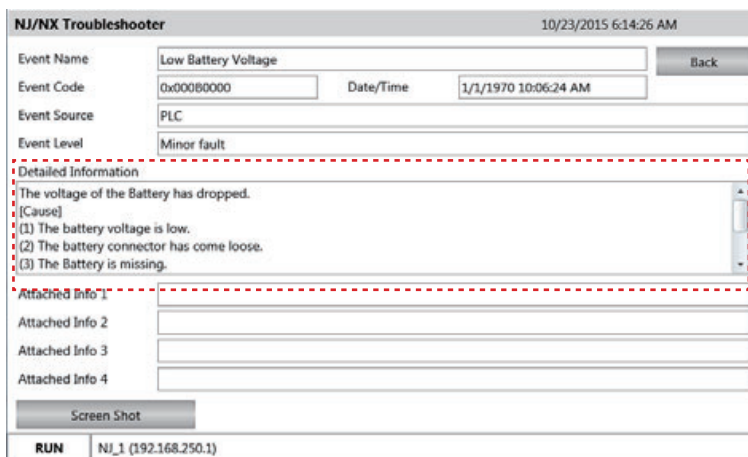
NJ/NX Troubleshooter 10/23/2015 6:14:26 AM

| | | | |
|---|---|---|---|
| Event Name | Low Battery Voltage | | |
| Event Code | 0x00080000 | Date/Time | 1/1/1970 10:06:24 AM |
| Event Source | PLC | | |
| Event Level | Minor fault | | |

Back

Detailed Information

The voltage of the Battery has dropped.
[Cause]
(1) The battery voltage is low.
(2) The battery connector has come loose.
(3) The Battery is missing.

Attached Info 1

Attached Info 2

Attached Info 3

Attached Info 4

Screen Shot

RUN NJ_1 (192.168.250.1)